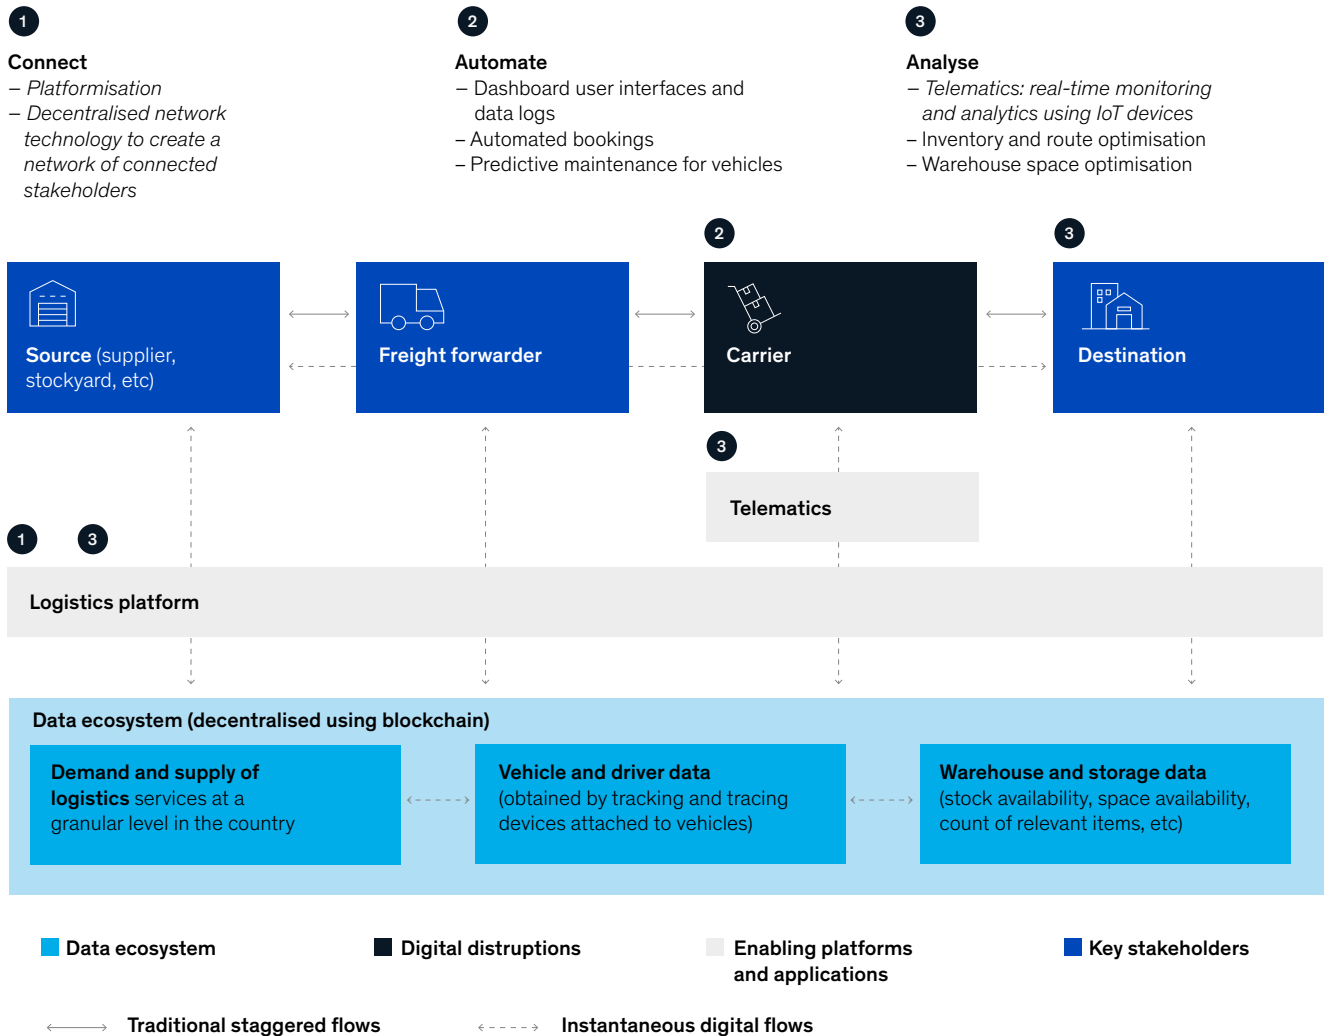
1

Connect
– Platformisation
– Decentralised network technology to create a network of connected stakeholders

2

Automate
– Dashboard user interfaces and data logs
– Automated bookings
– Predictive maintenance for vehicles

3

Analyse
– Telematics: real-time monitoring and analytics using IoT devices
– Inventory and route optimisation
– Warehouse space optimisation

Source (supplier, stockyard, etc)

Freight forwarder

2

Carrier

3

Destination

3

Telematics

1 3

Logistics platform

Data ecosystem (decentralised using blockchain)

Demand and supply of logistics services at a granular level in the country

Vehicle and driver data (obtained by tracking and tracing devices attached to vehicles)

Warehouse and storage data (stock availability, space availability, count of relevant items, etc)

Data ecosystem

Digital distruptions

Enabling platforms and applications

Key stakeholders

Traditional staggered flows

Instantaneous digital flows